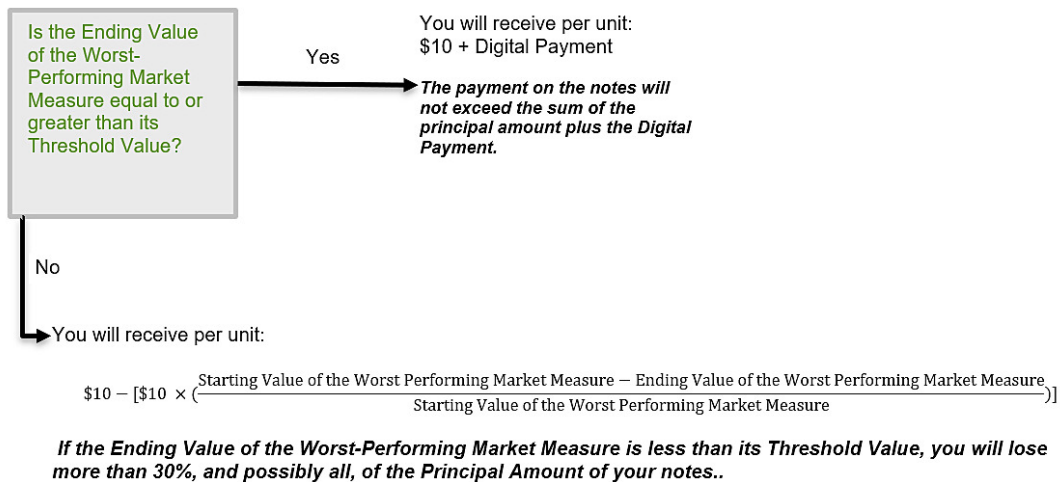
Is the Ending Value of the Worst-Performing Market Measure equal to or greater than its Threshold Value?

Yes

You will receive per unit:
$10 + Digital Payment

***The payment on the notes will not exceed the sum of the principal amount plus the Digital Payment.***

No

You will receive per unit:

$\$10 - [\$10 \times (\frac{\text{Starting Value of the Worst Performing Market Measure} - \text{Ending Value of the Worst Performing Market Measure}}{\text{Starting Value of the Worst Performing Market Measure}})]$

***If the Ending Value of the Worst-Performing Market Measure is less than its Threshold Value, you will lose more than 30%, and possibly all, of the Principal Amount of your notes..***